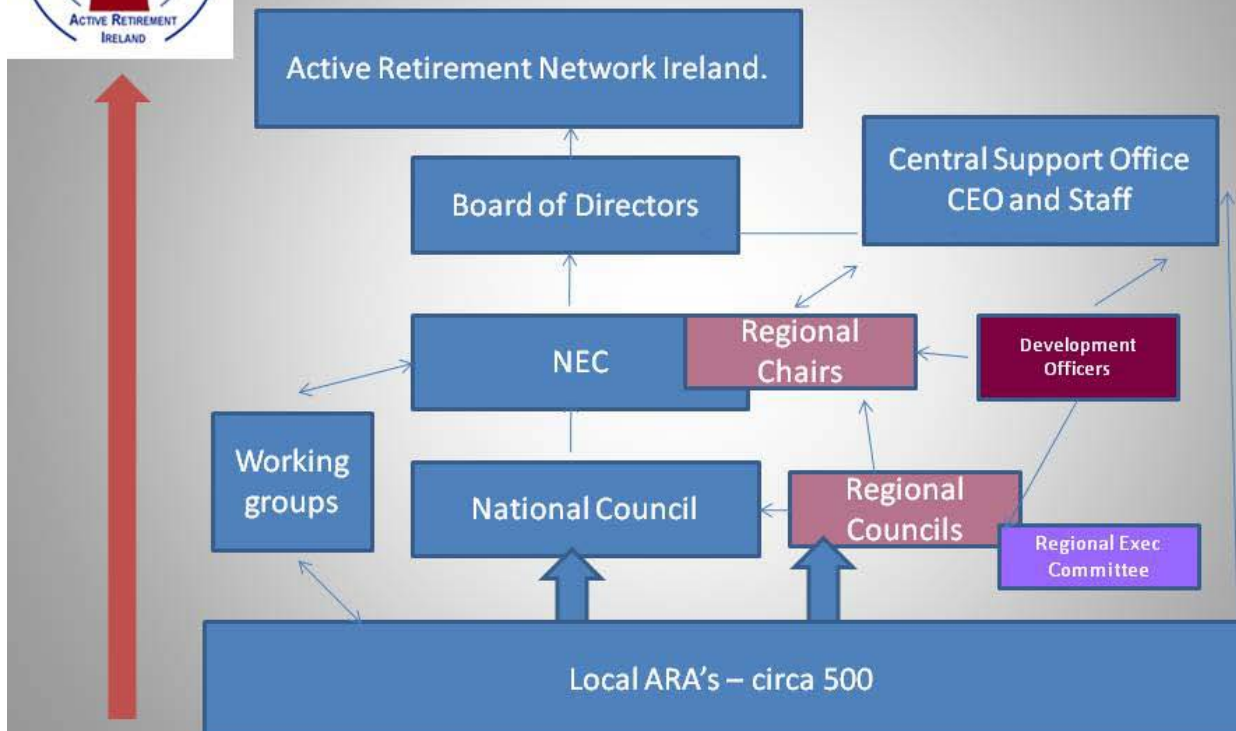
ACTIVE RETIREMENT IRELAND

Active Retirement Network Ireland.

Board of Directors

Central Support Office CEO and Staff

NEC

Regional Chairs

Development Officers

Working groups

National Council

Regional Councils

Regional Exec Committee

Local ARA's – circa 500